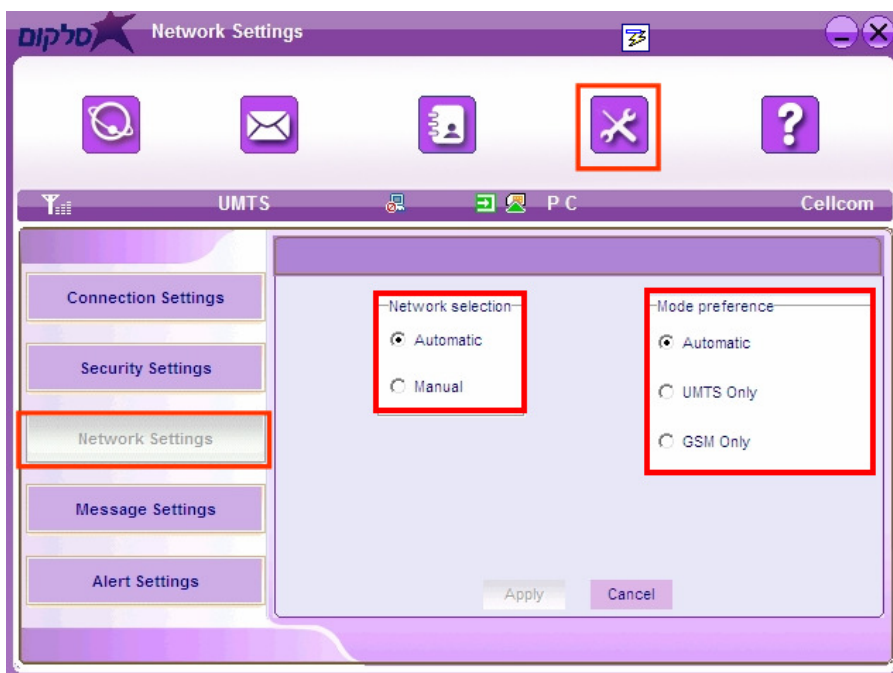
סלקום Network Settings

UMTS PC Cellcom

Connection Settings

Security Settings

Network Settings

Message Settings

Alert Settings

Network selection
Automatic
Manual

Mode preference
Automatic
UMTS Only
GSM Only

Apply Cancel